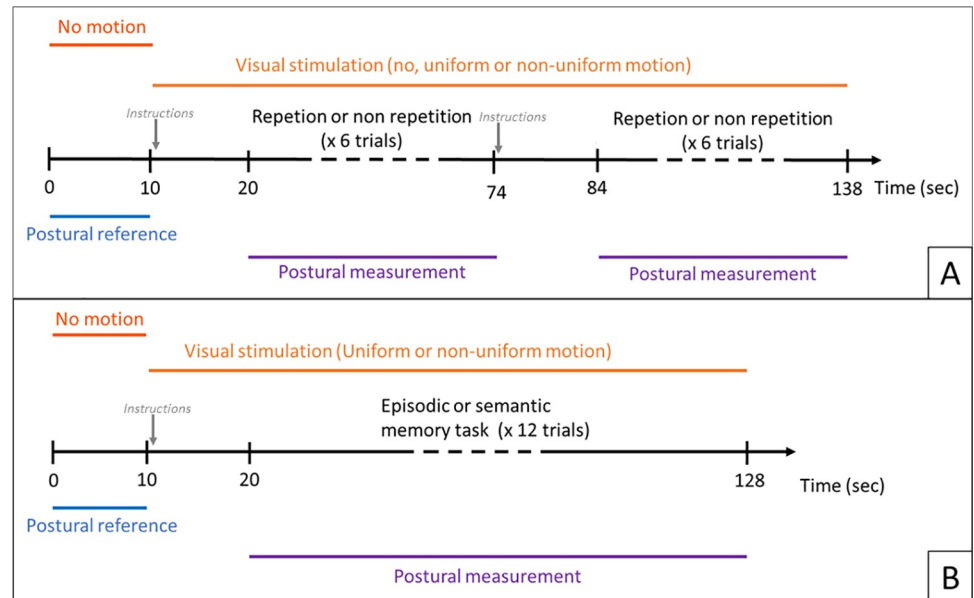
No motion

Visual stimulation (no, uniform or non-uniform motion)

Instructions

Repetion or non repetition (x 6 trials)

Instructions

Repetion or non repetition (x 6 trials)

0 10 20 74 84 138 Time (sec)

Postural reference

Postural measurement

Postural measurement

A

No motion

Visual stimulation (Uniform or non-uniform motion)

Instructions

Episodic or semantic memory task (x 12 trials)

0 10 20 128 Time (sec)

Postural reference

Postural measurement

B